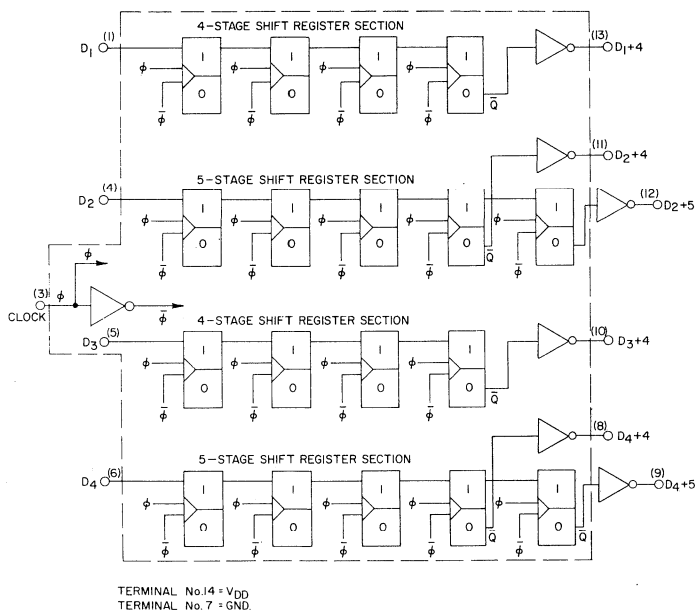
4-STAGE SHIFT REGISTER SECTION

$D_1$ (1)

$\phi$ I O $\bar{\phi}$ $\phi$ I O $\bar{\phi}$ $\phi$ I O $\bar{\phi}$ $\phi$ I O $\bar{\phi}$ $\bar{Q}$

(13) $D_1+4$

(11) $D_2+4$

5-STAGE SHIFT REGISTER SECTION

$D_2$ (4)

$\phi$ I O $\bar{\phi}$ $\phi$ I O $\bar{\phi}$ $\phi$ I O $\bar{\phi}$ $\phi$ I O $\bar{\phi}$ $\bar{Q}$ $\phi$ I O $\bar{\phi}$

(12) $D_2+5$

$\phi$

(3) CLOCK $\phi$ $\bar{\phi}$

4-STAGE SHIFT REGISTER SECTION

$D_3$ (5)

$\phi$ I O $\bar{\phi}$ $\phi$ I O $\bar{\phi}$ $\phi$ I O $\bar{\phi}$ $\phi$ I O $\bar{\phi}$ $\bar{Q}$

(10) $D_3+4$

(8) $D_4+4$

5-STAGE SHIFT REGISTER SECTION

$D_4$ (6)

$\phi$ I O $\bar{\phi}$ $\phi$ I O $\bar{\phi}$ $\phi$ I O $\bar{\phi}$ $\phi$ I O $\bar{\phi}$ $\bar{Q}$ $\phi$ I O $\bar{\phi}$ $\bar{Q}$

(9) $D_4+5$

TERMINAL No.14 = $V_{DD}$
TERMINAL No. 7 = GND.